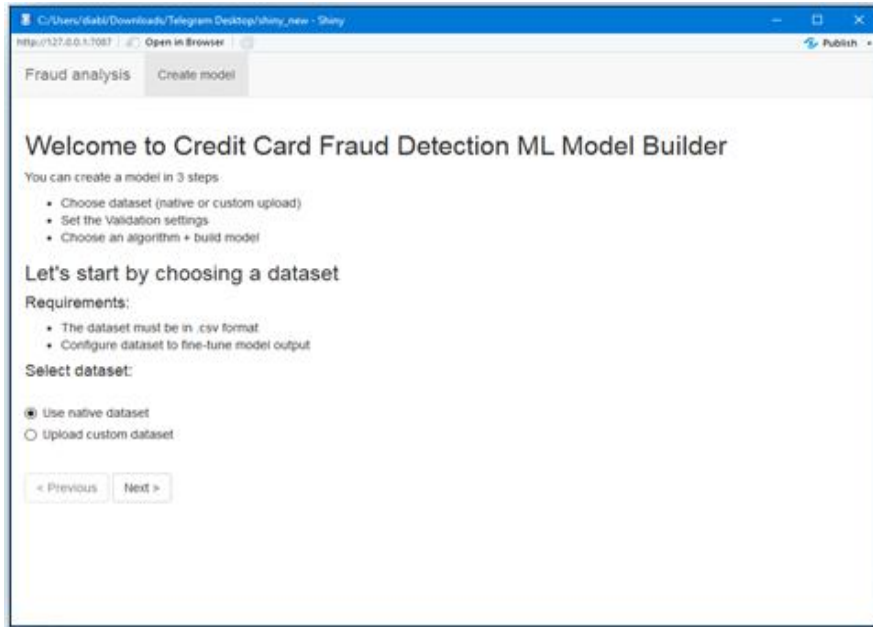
C:/Users/diabl/Downloads/Telegram Desktop/shiny_new - Shiny

http://127.0.0.1:7087 | Open in Browser | Publish

Fraud analysis Create model

Welcome to Credit Card Fraud Detection ML Model Builder

You can create a model in 3 steps

- Choose dataset (native or custom upload)
- Set the Validation settings
- Choose an algorithm + build model

Let's start by choosing a dataset

Requirements:

- The dataset must be in .csv format
- Configure dataset to fine-tune model output

Select dataset:

Use native dataset
Upload custom dataset

< Previous Next >